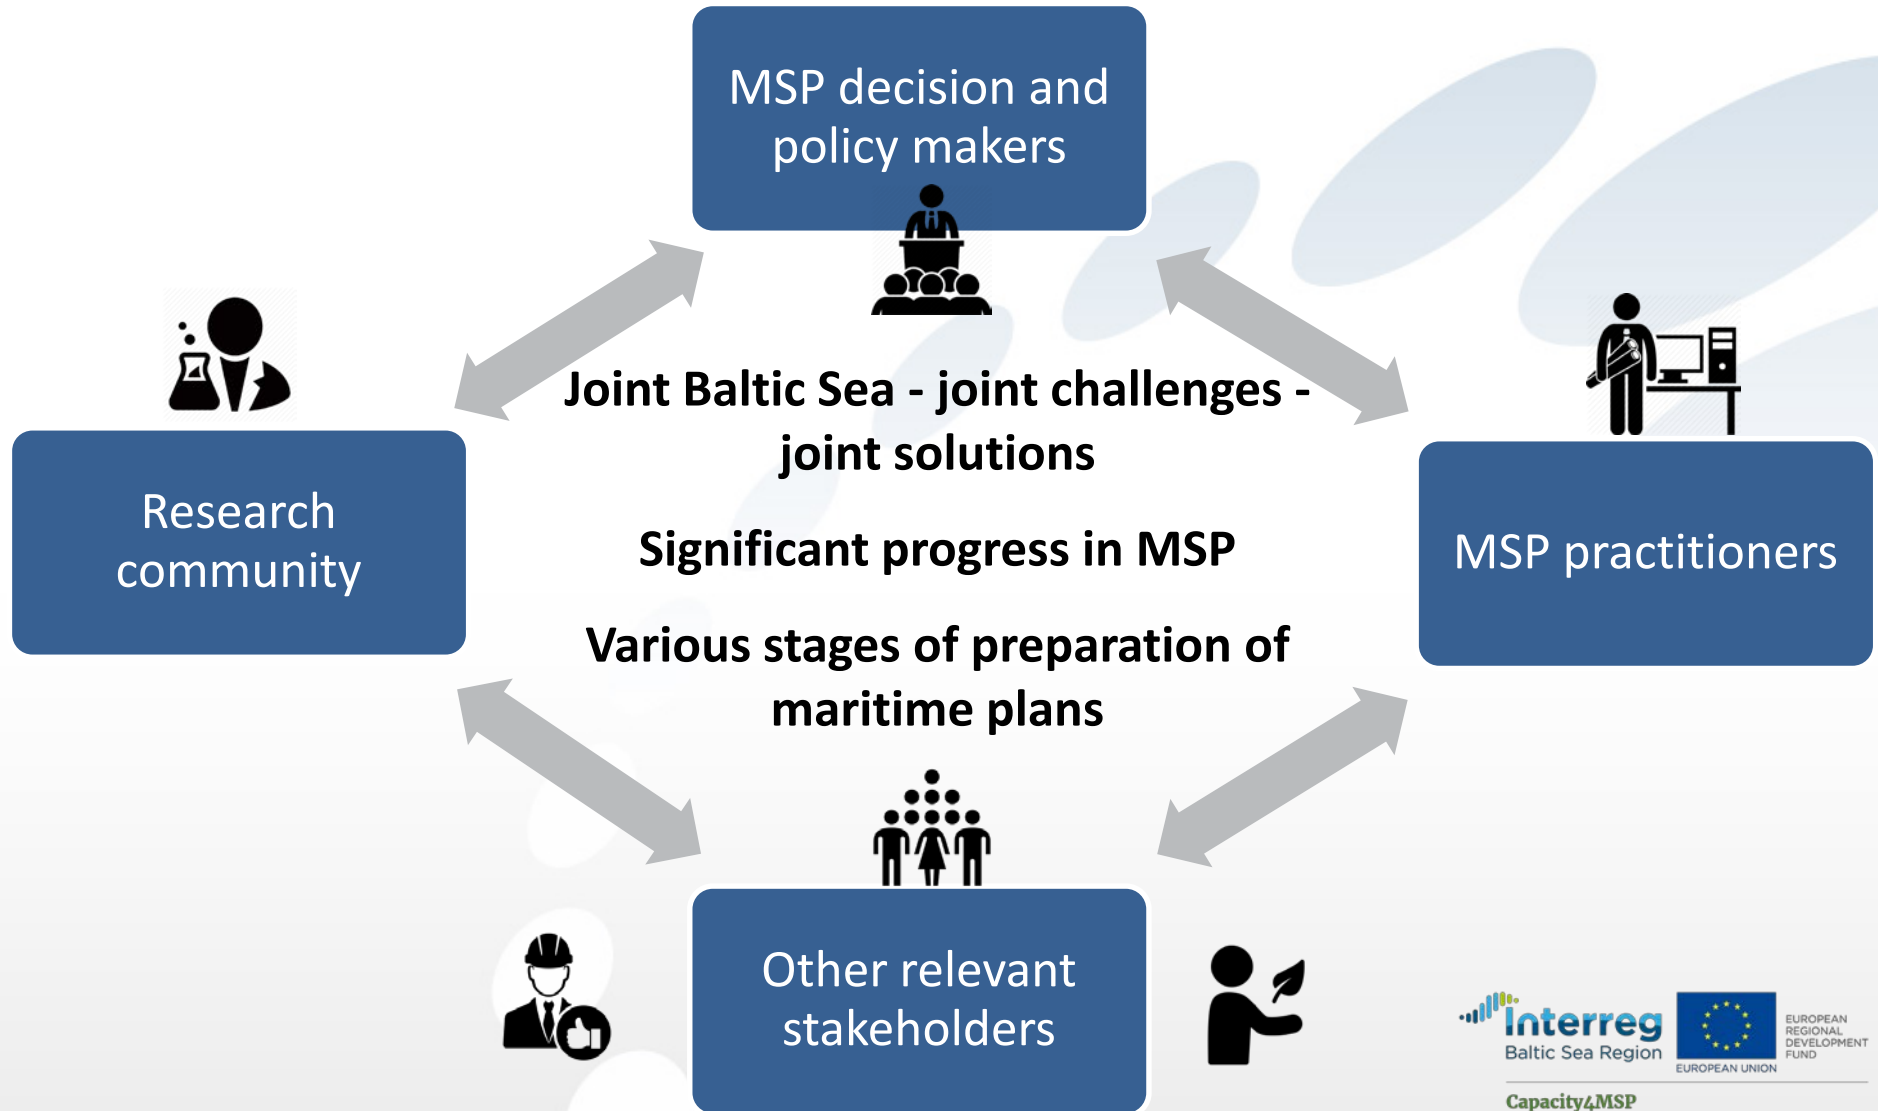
MSP decision and policy makers

Research community

Joint Baltic Sea - joint challenges - joint solutions

Significant progress in MSP

Various stages of preparation of maritime plans

MSP practitioners

Other relevant stakeholders

Interreg
Baltic Sea Region

EUROPEAN UNION

EUROPEAN REGIONAL DEVELOPMENT FUND

Capacity4MSP